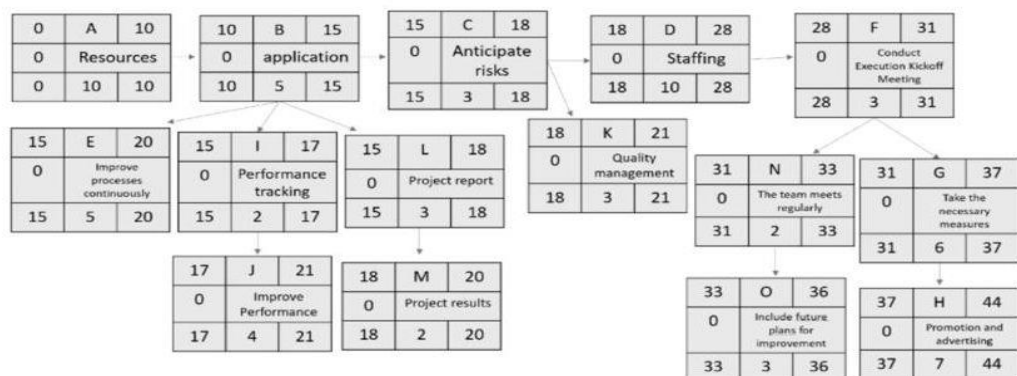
| 0 | A | 10 |
|---|---|---|
| 0 | Resources | |
| 0 | 10 | 10 |

| 10 | B | 15 |
|---|---|---|
| 0 | application | |
| 10 | 5 | 15 |

| 15 | C | 18 |
|---|---|---|
| 0 | Anticipate risks | |
| 15 | 3 | 18 |

| 18 | D | 28 |
|---|---|---|
| 0 | Staffing | |
| 18 | 10 | 28 |

| 28 | F | 31 |
|---|---|---|
| 0 | Conduct Execution Kickoff Meeting | |
| 28 | 3 | 31 |

| 15 | E | 20 |
|---|---|---|
| 0 | Improve processes continuously | |
| 15 | 5 | 20 |

| 15 | I | 17 |
|---|---|---|
| 0 | Performance tracking | |
| 15 | 2 | 17 |

| 15 | L | 18 |
|---|---|---|
| 0 | Project report | |
| 15 | 3 | 18 |

| 18 | K | 21 |
|---|---|---|
| 0 | Quality management | |
| 18 | 3 | 21 |

| 31 | N | 33 |
|---|---|---|
| 0 | The team meets regularly | |
| 31 | 2 | 33 |

| 31 | G | 37 |
|---|---|---|
| 0 | Take the necessary measures | |
| 31 | 6 | 37 |

| 17 | J | 21 |
|---|---|---|
| 0 | Improve Performance | |
| 17 | 4 | 21 |

| 18 | M | 20 |
|---|---|---|
| 0 | Project results | |
| 18 | 2 | 20 |

| 33 | O | 36 |
|---|---|---|
| 0 | Include future plans for improvement | |
| 33 | 3 | 36 |

| 37 | H | 44 |
|---|---|---|
| 0 | Promotion and advertising | |
| 37 | 7 | 44 |